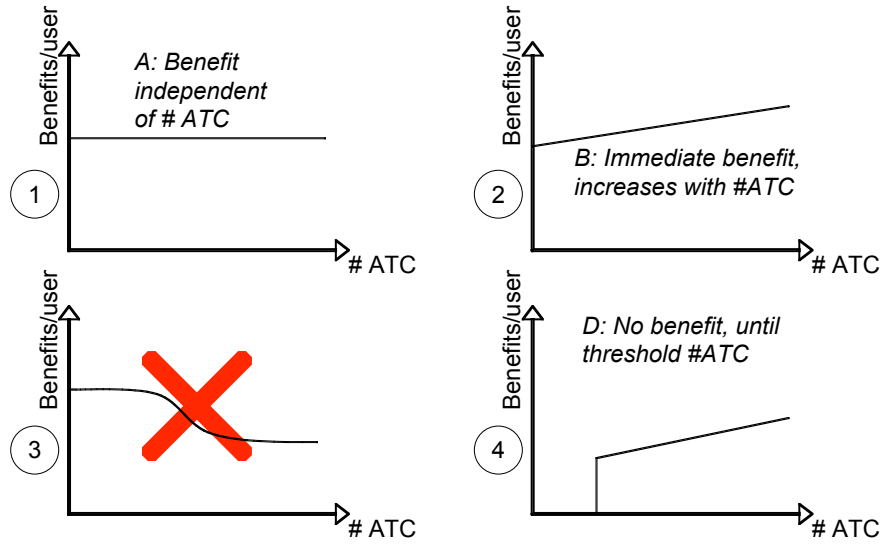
Benefits/user

A: Benefit independent of # ATC

1

# ATC

Benefits/user

B: Immediate benefit, increases with #ATC

2

# ATC

Benefits/user

3

# ATC

Benefits/user

D: No benefit, until threshold #ATC

4

# ATC